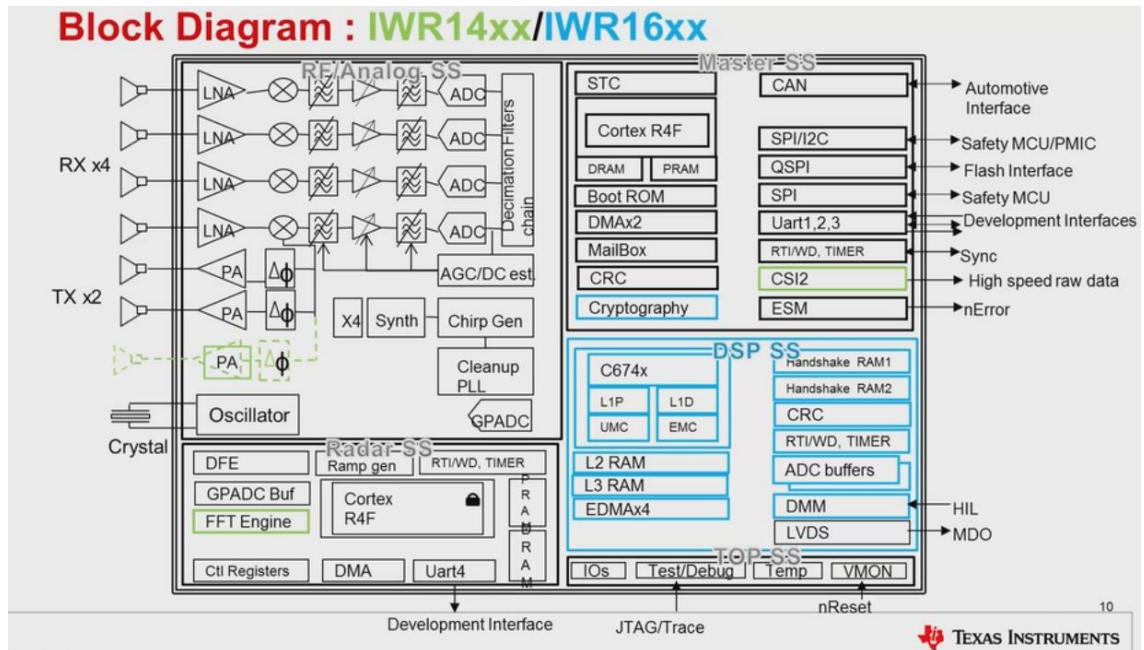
Block Diagram : IWR14xx/IWR16xx

RF/Analog SS

LNA ADC
LNA ADC
LNA ADC
LNA ADC

Decimation Filters chain

RX x4

PA $\Delta\phi$
PA $\Delta\phi$
PA $\Delta\phi$

TX x2

AGC/DC est.

X4 Synth Chirp Gen

Cleanup PLL

Oscillator

GPADC

Crystal

Master SS

STC
Cortex R4F
DRAM PRAM
Boot ROM
DMAx2
MailBox
CRC
Cryptography

CAN
SPI/I2C
QSPI
SPI
Uart1,2,3
RTI/WD, TIMER
CSI2
ESM

Automotive Interface
Safety MCU/PMIC
Flash Interface
Safety MCU
Development Interfaces
Sync
High speed raw data
nError

DSP SS

C674x
L1P L1D
UMC EMC
L2 RAM
L3 RAM
EDMAx4

Handshake RAM1
Handshake RAM2
CRC
RTI/WD, TIMER
ADC buffers
DMM
LVDS

HIL
MDO

Radar SS

DFE
Ramp gen
RTI/WD, TIMER
GPADC Buf
FFT Engine
Cortex R4F
PRAM
DRAM
Ctl Registers
DMA
Uart4

TOP SS

IOs Test/Debug Temp VMON

Development Interface
JTAG/Trace
nReset

10

TEXAS INSTRUMENTS